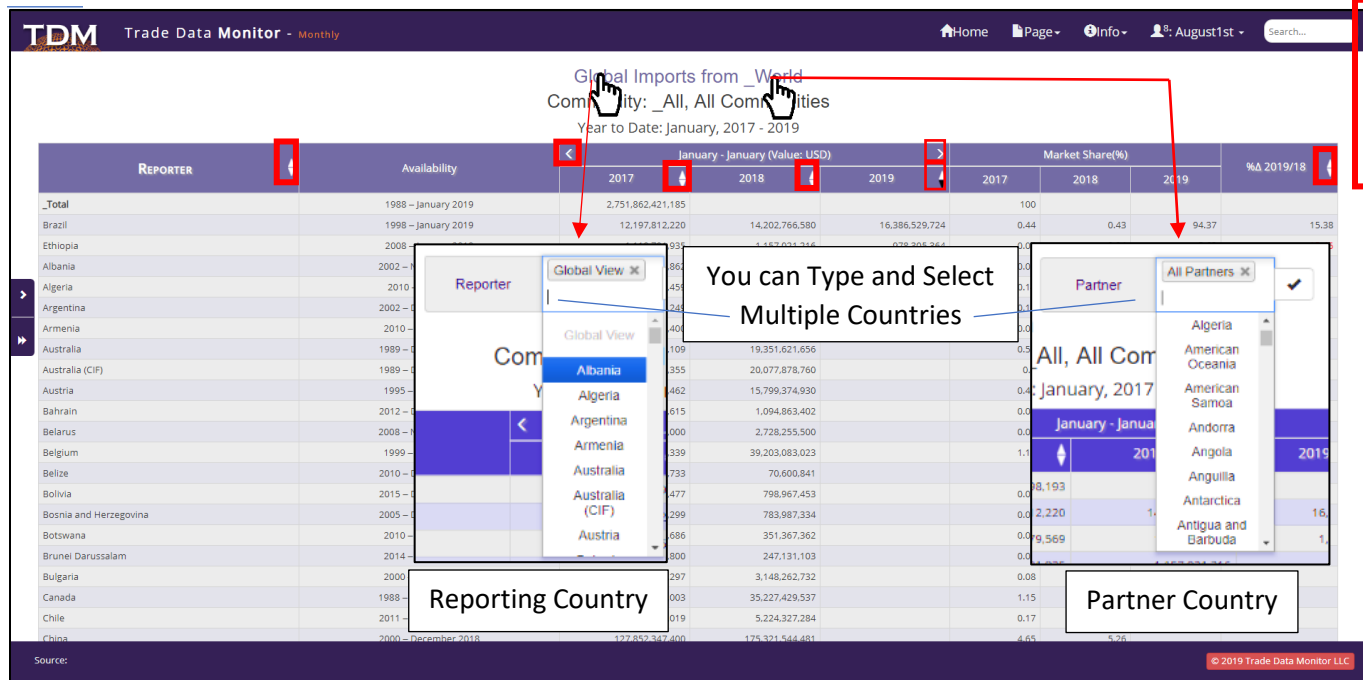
TDM Trade Data Monitor - Monthly

Home Page Info 8: August1st Search...

Global Imports from _World
Commodity: _All, All Commodities
Year to Date: January, 2017 - 2019

| Reporter | Availability | January - January (Value: USD) 2017 | 2018 | 2019 | Market Share(%) 2017 | 2018 | 2019 | %Δ 2019/18 |
|---|---|---|---|---|---|---|---|---|
| _Total | 1988 – January 2019 | 2,751,862,421,185 | | | 100 | | | |
| Brazil | 1998 – January 2019 | 12,197,812,220 | 14,202,766,580 | 16,386,529,724 | 0.44 | 0.43 | 94.37 | 15.38 |
| Ethiopia | 2008 – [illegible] | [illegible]935 | 1,157,021,216 | 978,305,364 | 0.0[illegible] | | | |
| Albania | 2002 – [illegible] | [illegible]862 | | | 0.0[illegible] | | | |
| Algeria | 2010 – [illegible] | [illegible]456 | | | 0.1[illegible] | | | |
| Argentina | 2002 – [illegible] | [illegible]249 | | | 0.1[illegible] | | | |
| Armenia | 2010 – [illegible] | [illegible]400 | | | 0.0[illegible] | | | |
| Australia | 1989 – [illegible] | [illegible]109 | 19,351,621,656 | | 0.5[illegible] | | | |
| Australia (CIF) | 1989 – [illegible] | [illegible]355 | 20,077,878,760 | | 0.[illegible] | | | |
| Austria | 1995 – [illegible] | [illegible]462 | 15,799,374,930 | | 0.4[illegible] | | | |
| Bahrain | 2012 – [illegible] | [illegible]615 | 1,094,863,402 | | 0.0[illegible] | | | |
| Belarus | 2008 – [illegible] | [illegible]000 | 2,728,255,500 | | 0.0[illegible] | | | |
| Belgium | 1999 – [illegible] | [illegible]339 | 39,203,083,023 | | 1.1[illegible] | | | |
| Belize | 2010 – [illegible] | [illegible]733 | 70,600,841 | | | | | |
| Bolivia | 2015 – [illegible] | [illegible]477 | 798,967,453 | | 0.0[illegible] | | | |
| Bosnia and Herzegovina | 2005 – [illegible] | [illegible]299 | 783,987,334 | | 0.0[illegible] | | | |
| Botswana | 2010 – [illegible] | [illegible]686 | 351,367,362 | | 0.0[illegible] | | | |
| Brunei Darussalam | 2014 – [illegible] | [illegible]800 | 247,131,103 | | 0.0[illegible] | | | |
| Bulgaria | 2000 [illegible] | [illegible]297 | 3,148,262,732 | | 0.08 | | | |
| Canada | 1988 – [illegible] | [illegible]003 | 35,227,429,537 | | 1.15 | | | |
| Chile | 2011 – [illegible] | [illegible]019 | 5,224,327,284 | | 0.17 | | | |
| China | 2000 – December 2018 | 127,852,347,400 | 175,321,544,481 | | 4.65 | 5.26 | | |

Reporter Global View ×
Global View
Albania
Algeria
Argentina
Armenia
Australia
Australia (CIF)
Austria
Com
Y

You can Type and Select Multiple Countries

Partner All Partners ×
Algeria
American Oceania
American Samoa
Andorra
Angola
Anguilla
Antarctica
Antigua and Barbuda
All, All Com
January, 2017
January - Janua
201
2019

Reporting Country

Partner Country

Source:

© 2019 Trade Data Monitor LLC